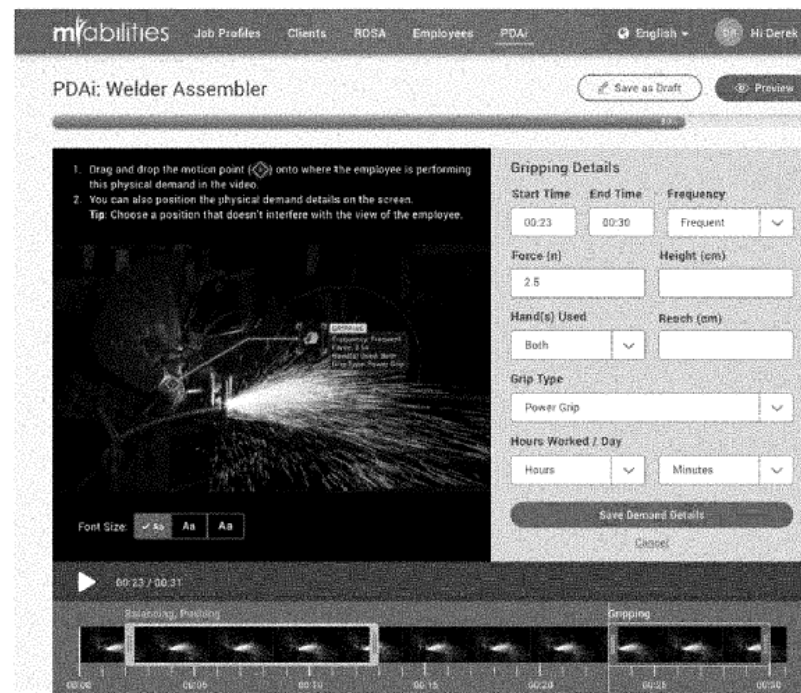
mfabilities Job Profiles Clients ROSA Employees PDAi English Hi Derek

PDAi: Welder Assembler

Save as Draft Preview

1. Drag and drop the motion point onto where the employee is performing this physical demand in the video.
2. You can also position the physical demand details on the screen.
Tip: Choose a position that doesn't interfere with the view of the employee.

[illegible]

Gripping Details

Start Time 00:23
End Time 00:30
Frequency Frequent
Force (n) 2.5
Height (cm)
Hand(s) Used Both
Reach (cm)
Grip Type Power Grip
Hours Worked / Day
Hours
Minutes

Save Demand Details

Cancel

Font Size: Aa Aa Aa

00:23 / 00:31

Balancing, Pushing

Gripping

00:00 00:05 00:10 00:15 00:20 00:25 00:30